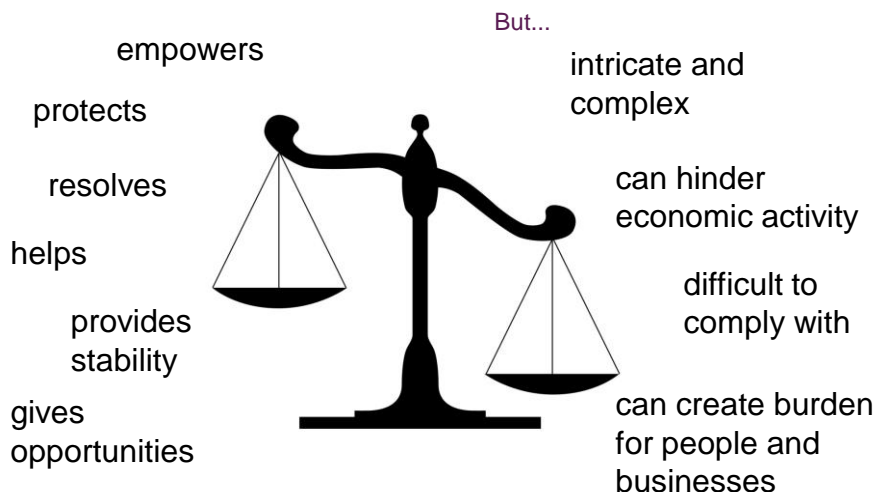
empowers

protects

resolves

helps

provides stability

gives opportunities

But...

intricate and complex

can hinder economic activity

difficult to comply with

can create burden for people and businesses